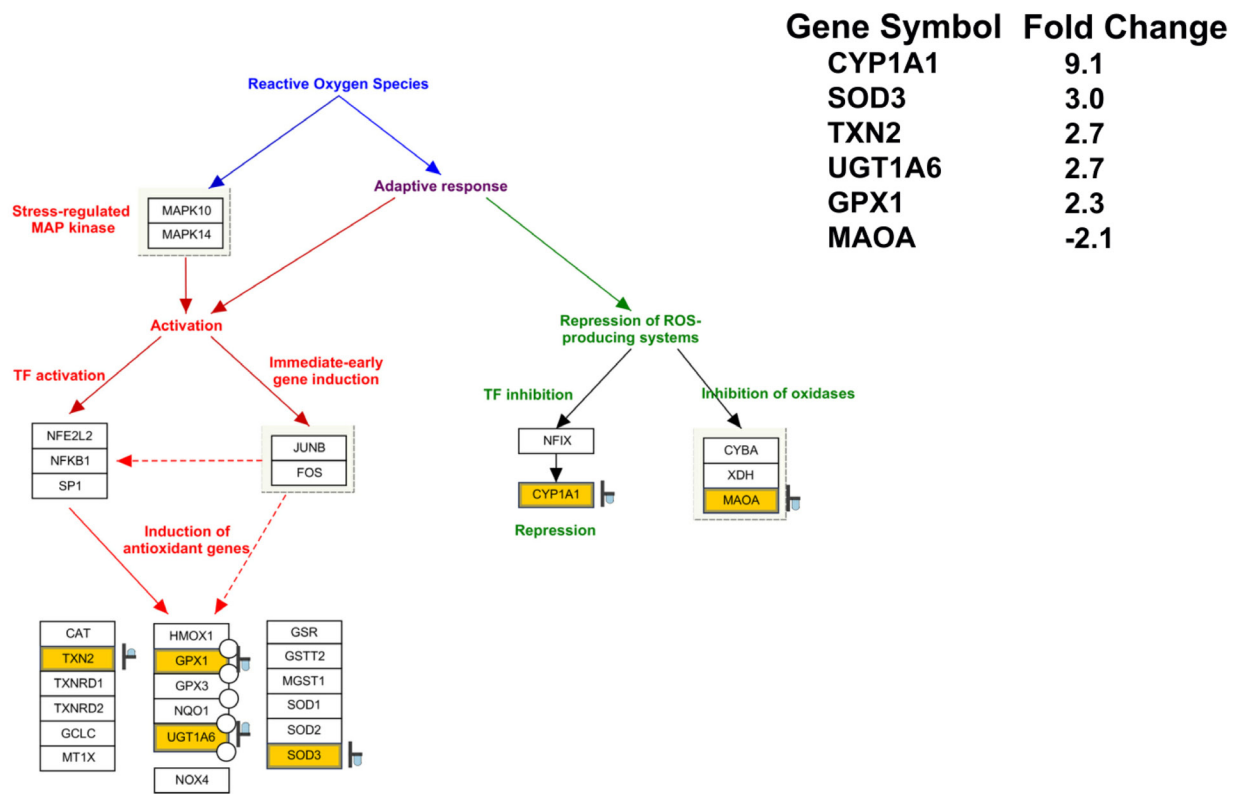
| Gene Symbol | Fold Change |
|---|---|
| CYP1A1 | 9.1 |
| SOD3 | 3.0 |
| TXN2 | 2.7 |
| UGT1A6 | 2.7 |
| GPX1 | 2.3 |
| MAOA | -2.1 |

Reactive Oxygen Species

Stress-regulated MAP kinase

MAPK10
MAPK14

Adaptive response

Activation

TF activation

Immediate-early gene induction

NFE2L2
NFKB1
SP1

JUNB
FOS

Induction of antioxidant genes

Repression of ROS-producing systems

TF inhibition

Inhibition of oxidases

NFIX

CYP1A1

Repression

CYBA
XDH
MAOA

CAT
TXN2
TXNRD1
TXNRD2
GCLC
MT1X

HMOX1
GPX1
GPX3
NQO1
UGT1A6

NOX4

GSR
GSTT2
MGST1
SOD1
SOD2
SOD3